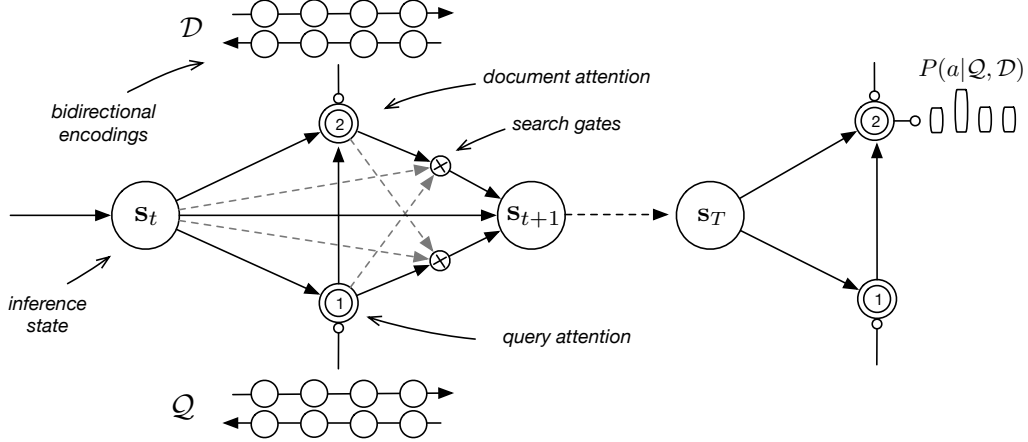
$\mathcal{D}$

bidirectional encodings

document attention

search gates

$P(a|\mathcal{Q},\mathcal{D})$

2

$\mathbf{s}_t$

$\mathbf{s}_{t+1}$

$\mathbf{s}_T$

2

1

1

inference state

query attention

$\mathcal{Q}$